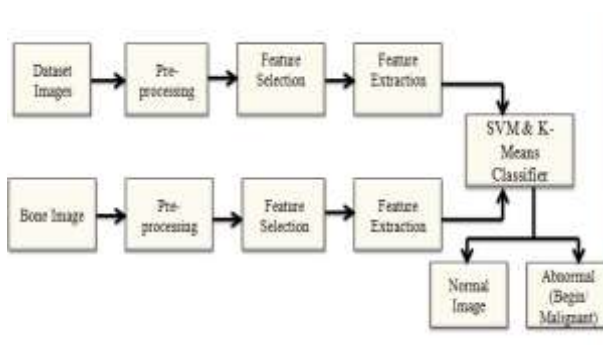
Dataset Images

Pre-processing

Feature Selection

Feature Extraction

SVM & K-Means Classifier

Bone Image

Pre-processing

Feature Selection

Feature Extraction

Normal Image

Abnormal (Begin/ Malignant)